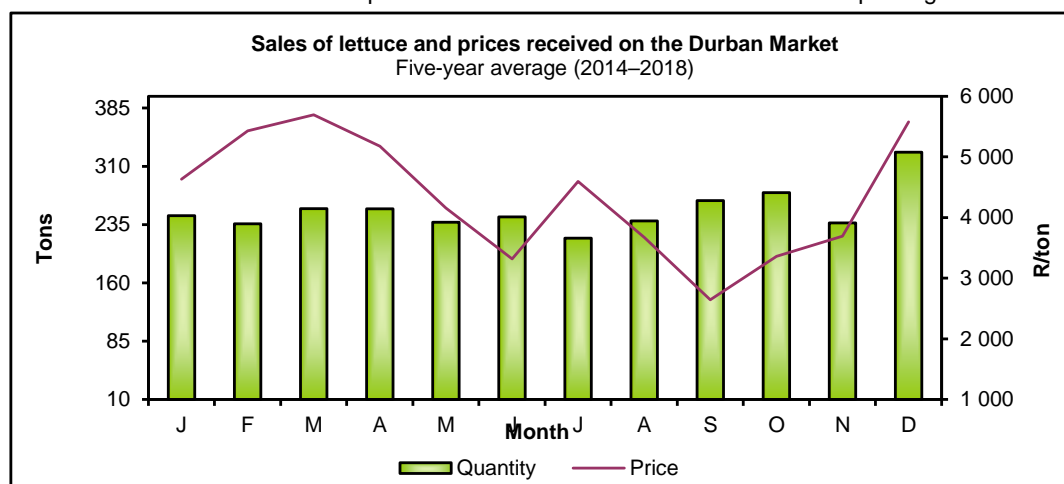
Sales of lettuce and prices received on the Durban Market
Five-year average (2014–2018)

Tons

385
310
235
160
85
10

6 000
5 000
4 000
3 000
2 000
1 000

R/ton

J F M A M J J A S O N D

Month

Quantity Price